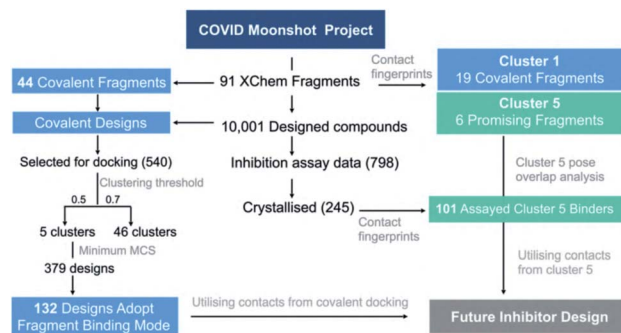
COVID Moonshot Project

44 Covalent Fragments

Covalent Designs

Selected for docking (540)

Clustering threshold

0.5

0.7

5 clusters

46 clusters

Minimum MCS

379 designs

132 Designs Adopt Fragment Binding Mode

91 XChem Fragments

10,001 Designed compounds

Inhibition assay data (798)

Crystallised (245)

Contact fingerprints

Cluster 1
19 Covalent Fragments

Cluster 5
6 Promising Fragments

Cluster 5 pose overlap analysis

Contact fingerprints

101 Assayed Cluster 5 Binders

Utilising contacts from cluster 5

Utilising contacts from covalent docking

Future Inhibitor Design